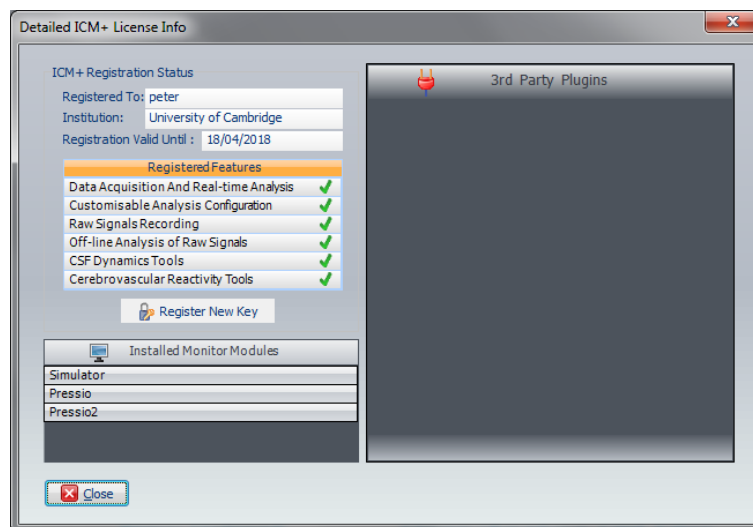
Detailed ICM+ License Info

ICM+ Registration Status

Registered To: peter

Institution: University of Cambridge

Registration Valid Until : 18/04/2018

Registered Features

Data Acquisition And Real-time Analysis

Customisable Analysis Configuration

Raw Signals Recording

Off-line Analysis of Raw Signals

CSF Dynamics Tools

Cerebrovascular Reactivity Tools

Register New Key

Installed Monitor Modules

Simulator

Pressio

Pressio2

3rd Party Plugins

Close